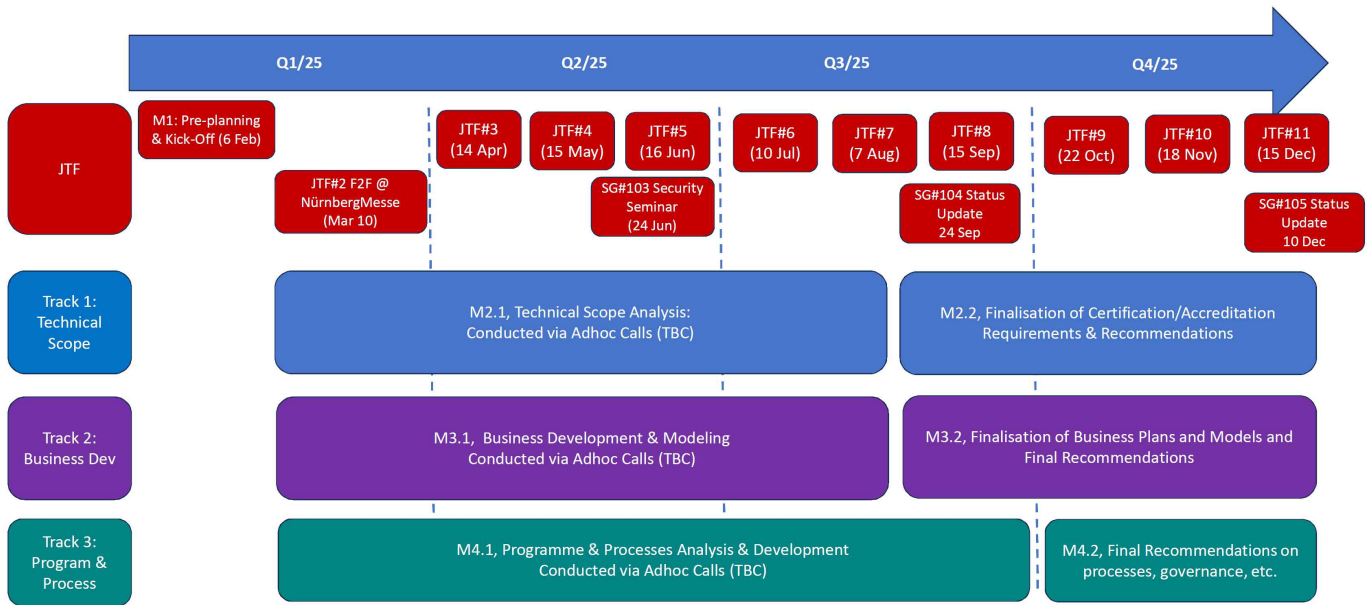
Q1/25

Q2/25

Q3/25

Q4/25

JTF

M1: Pre-planning & Kick-Off (6 Feb)

JTF#2 F2F @ NürnbergMesse (Mar 10)

JTF#3 (14 Apr)

JTF#4 (15 May)

JTF#5 (16 Jun)

SG#103 Security Seminar (24 Jun)

JTF#6 (10 Jul)

JTF#7 (7 Aug)

JTF#8 (15 Sep)

SG#104 Status Update 24 Sep

JTF#9 (22 Oct)

JTF#10 (18 Nov)

JTF#11 (15 Dec)

SG#105 Status Update 10 Dec

Track 1: Technical Scope

M2.1, Technical Scope Analysis: Conducted via Adhoc Calls (TBC)

M2.2, Finalisation of Certification/Accreditation Requirements & Recommendations

Track 2: Business Dev

M3.1, Business Development & Modeling Conducted via Adhoc Calls (TBC)

M3.2, Finalisation of Business Plans and Models and Final Recommendations

Track 3: Program & Process

M4.1, Programme & Processes Analysis & Development Conducted via Adhoc Calls (TBC)

M4.2, Final Recommendations on processes, governance, etc.